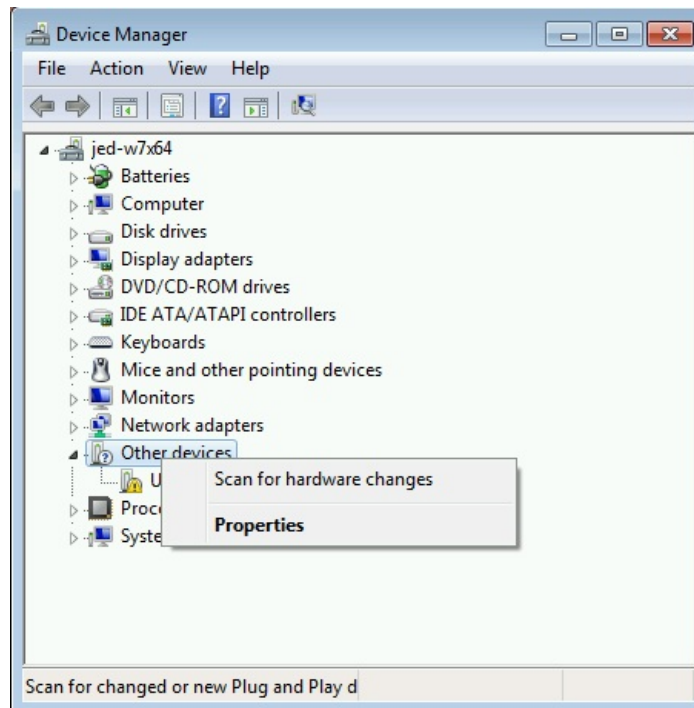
Device Manager

File Action View Help

jed-w7x64
Batteries
Computer
Disk drives
Display adapters
DVD/CD-ROM drives
IDE ATA/ATAPI controllers
Keyboards
Mice and other pointing devices
Monitors
Network adapters
Other devices
U
Proc
Syste

Scan for hardware changes

Properties

Scan for changed or new Plug and Play d